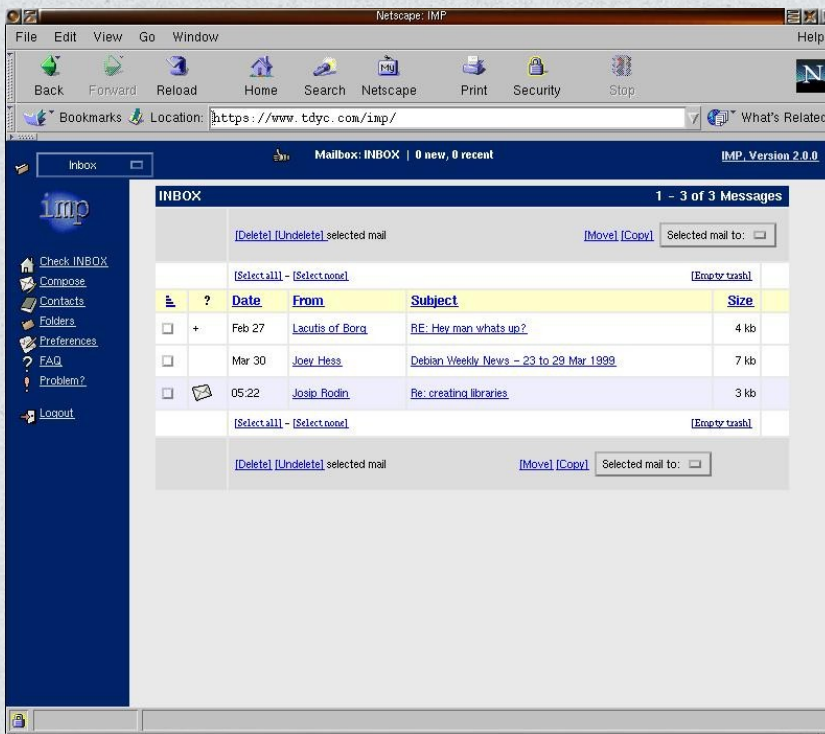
Netscape: IMP

File Edit View Go Window Help

Back Forward Reload Home Search Netscape Print Security Stop

Bookmarks Location: https://www.tdyc.com/imp/ What's Related

Inbox

Mailbox: INBOX | 0 new, 0 recent

IMP, Version 2.0.0

imp

Check INBOX
Compose
Contacts
Folders
Preferences
FAQ
Problem?

Logout

INBOX 1 - 3 of 3 Messages

[Delete] [Undelete] selected mail [Move] [Copy] Selected mail to:

[Select all] - [Select none] [Empty trash]

| | ? | Date | From | Subject | Size |
|---|---|---|---|---|---|
| | + | Feb 27 | Lacutis of Borg | RE: Hey man whats up? | 4 kb |
| | | Mar 30 | Joey Hess | Debian Weekly News - 23 to 29 Mar 1999 | 7 kb |
| | | 05:22 | Josip Rodin | Re: creating libraries | 3 kb |

[Select all] - [Select none] [Empty trash]

[Delete] [Undelete] selected mail [Move] [Copy] Selected mail to: